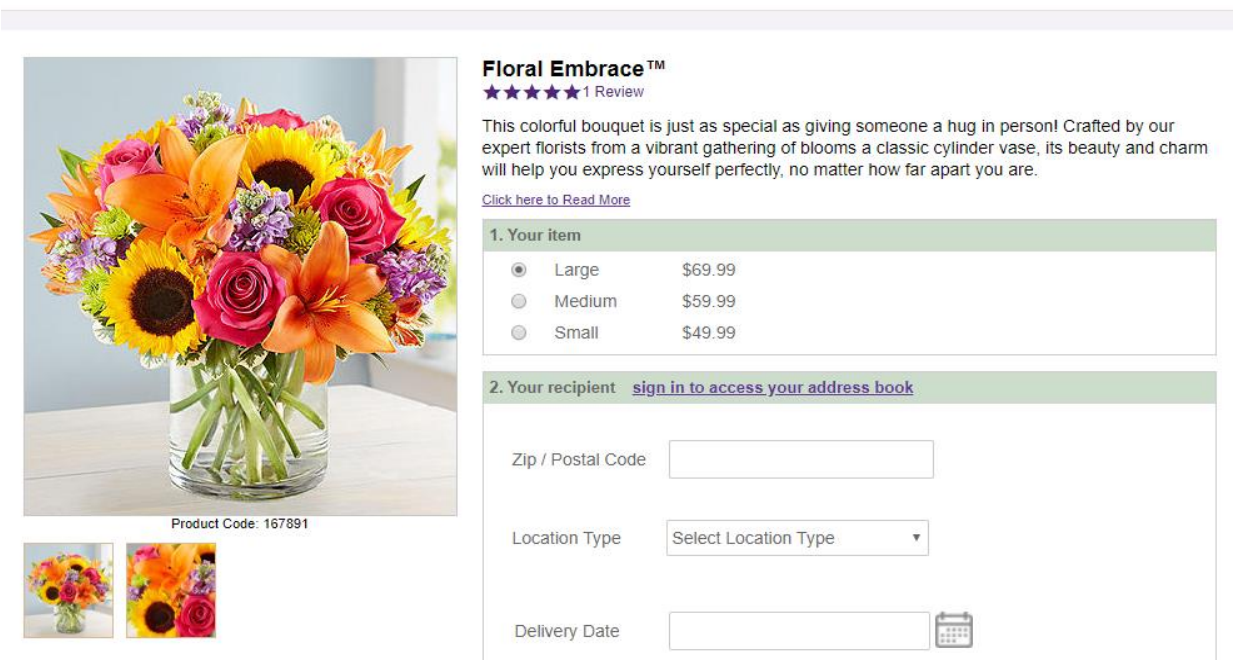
Product Code: 167891

Floral Embrace™
★★★★★1 Review

This colorful bouquet is just as special as giving someone a hug in person! Crafted by our expert florists from a vibrant gathering of blooms a classic cylinder vase, its beauty and charm will help you express yourself perfectly, no matter how far apart you are.

Click here to Read More

1. Your item

| | | |
|---|---|---|
| ◉ | Large | $69.99 |
| ○ | Medium | $59.99 |
| ○ | Small | $49.99 |

2. Your recipient sign in to access your address book

Zip / Postal Code

Location Type Select Location Type

Delivery Date